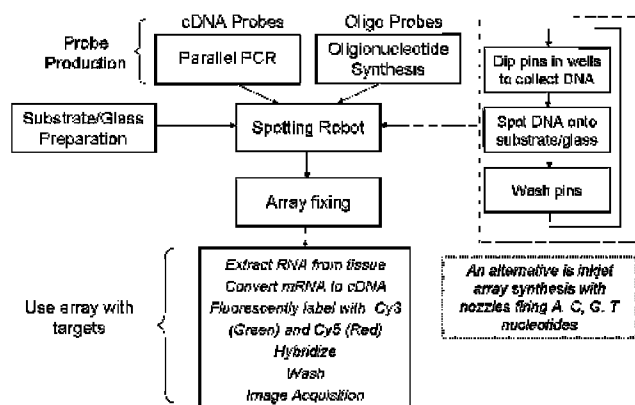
cDNA Probes

Oligo Probes

Probe Production

Parallel PCR

Oligionucleotide Synthesis

Dip pins in wells to collect DNA

Substrate/Glass Preparation

Spotting Robot

Spot DNA onto substrate/glass

Wash pins

Array fixing

Use array with targets

Extract RNA from tissue
Convert mRNA to cDNA
Fluorescently label with Cy3 (Green) and Cy5 (Red)
Hybridize
Wash
Image Acquisition

An alternative is inkjet array synthesis with nozzles firing A, C, G, T nucleotides